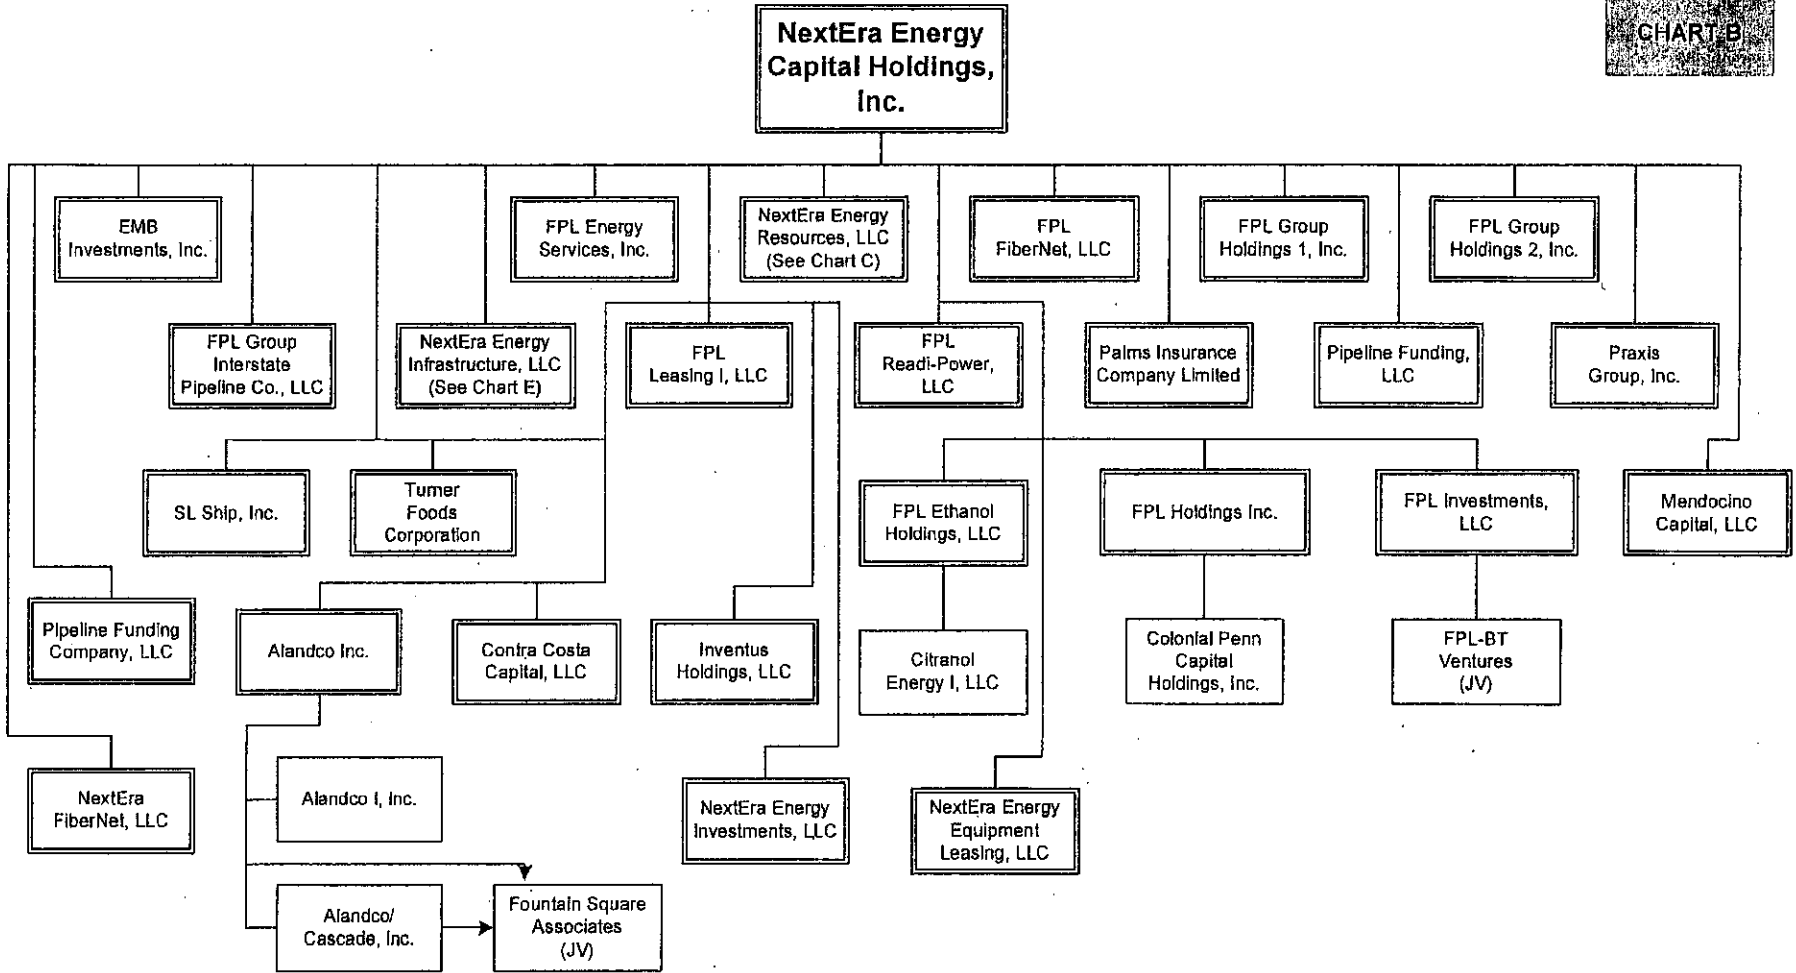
CHART B

NextEra Energy Capital Holdings, Inc.

EMB Investments, Inc.

FPL Energy Services, Inc.

NextEra Energy Resources, LLC (See Chart C)

FPL FiberNet, LLC

FPL Group Holdings 1, Inc.

FPL Group Holdings 2, Inc.

FPL Group Interstate Pipeline Co., LLC

NextEra Energy Infrastructure, LLC (See Chart E)

FPL Leasing I, LLC

FPL Readi-Power, LLC

Palms Insurance Company Limited

Pipeline Funding, LLC

Praxis Group, Inc.

SL Ship, Inc.

Turner Foods Corporation

FPL Ethanol Holdings, LLC

FPL Holdings Inc.

FPL Investments, LLC

Mendocino Capital, LLC

Pipeline Funding Company, LLC

Alandco Inc.

Contra Costa Capital, LLC

Inventus Holdings, LLC

Citranol Energy I, LLC

Colonial Penn Capital Holdings, Inc.

FPL-BT Ventures (JV)

NextEra FiberNet, LLC

Alandco I, Inc.

NextEra Energy Investments, LLC

NextEra Energy Equipment Leasing, LLC

Alandco/ Cascade, Inc.

Fountain Square Associates (JV)